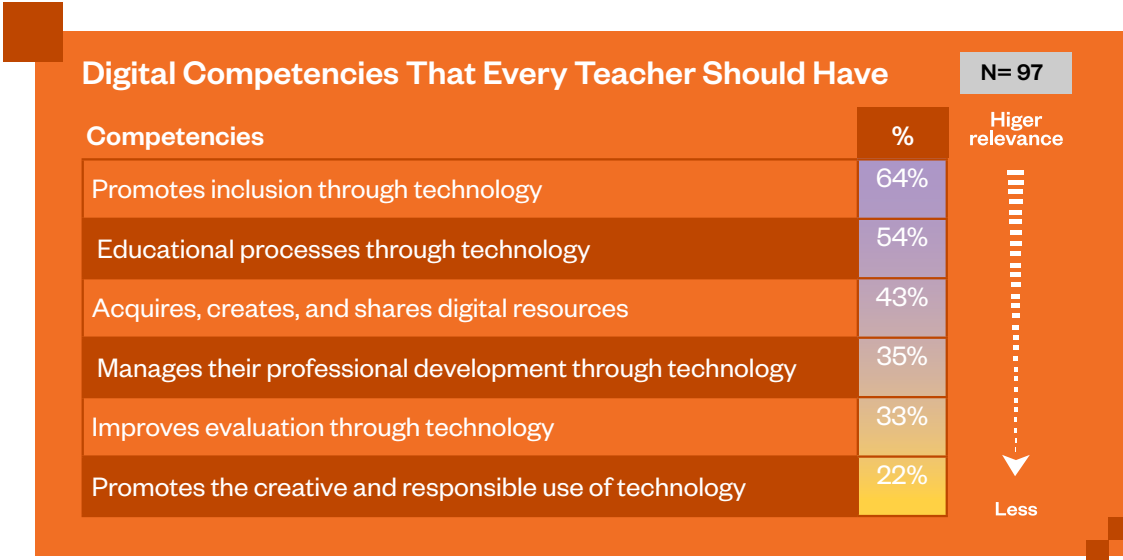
Digital Competencies That Every Teacher Should Have

N= 97

| Competencies | % |
|---|---|
| Promotes inclusion through technology | 64% |
| Educational processes through technology | 54% |
| Acquires, creates, and shares digital resources | 43% |
| Manages their professional development through technology | 35% |
| Improves evaluation through technology | 33% |
| Promotes the creative and responsible use of technology | 22% |

Higer relevance

Less